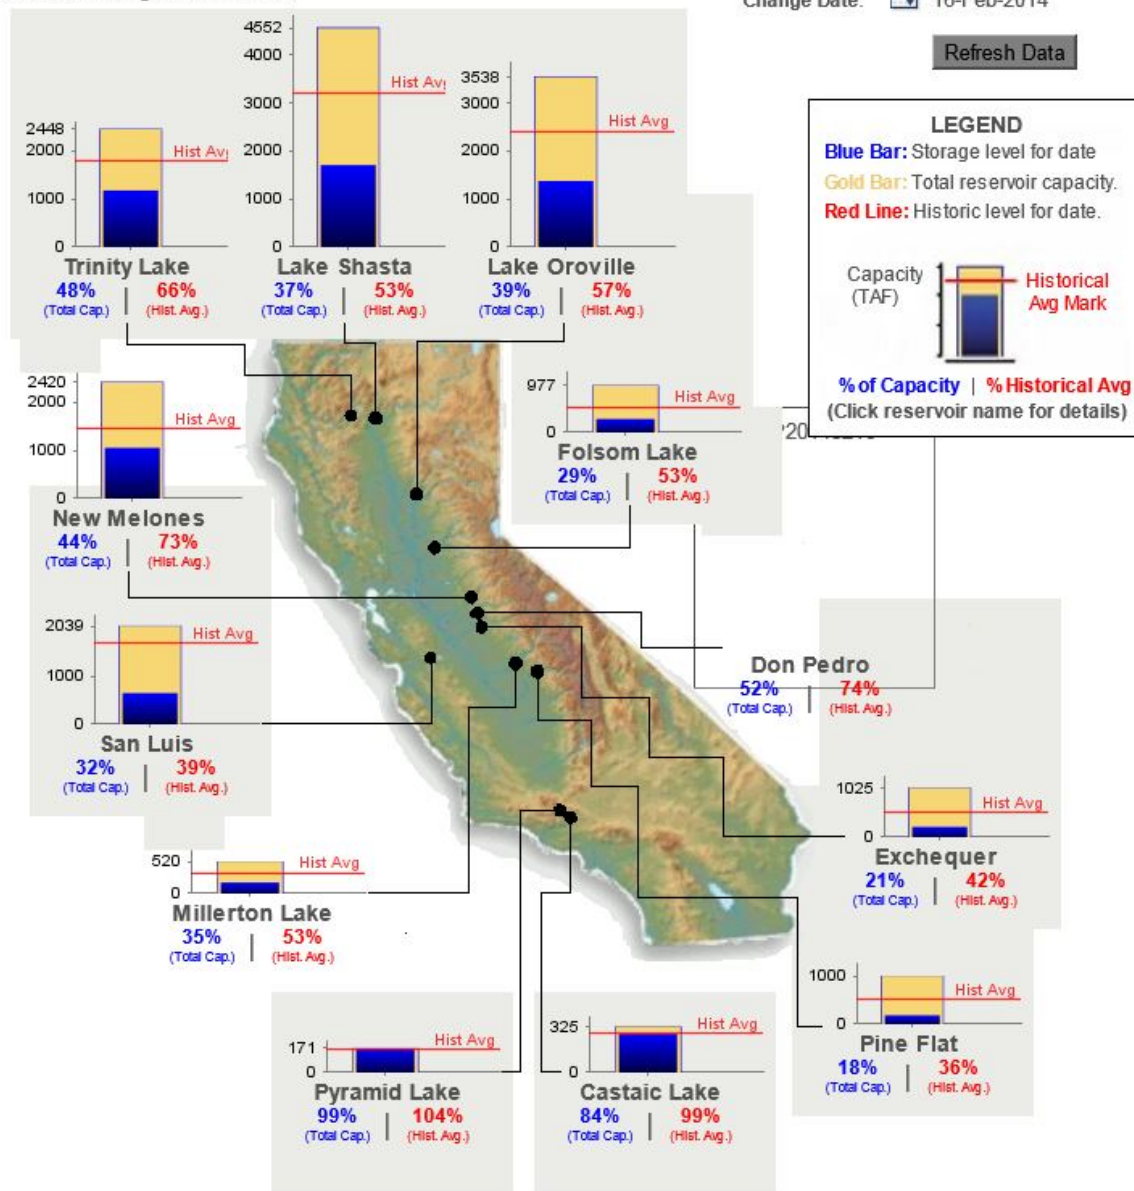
Change Date: 16-Feb-2014

Refresh Data

LEGEND
Blue Bar: Storage level for date
Gold Bar: Total reservoir capacity.
Red Line: Historic level for date.

Capacity (TAF)
Historical Avg Mark

% of Capacity | % Historical Avg
(Click reservoir name for details)

2448
2000
1000
0
Hist Avg
Trinity Lake
48% (Total Cap.) | 66% (Hist. Avg.)

4552
4000
3000
2000
1000
0
Hist Avg
Lake Shasta
37% (Total Cap.) | 53% (Hist. Avg.)

3538
3000
2000
1000
0
Hist Avg
Lake Oroville
39% (Total Cap.) | 57% (Hist. Avg.)

2420
2000
1000
0
Hist Avg
New Melones
44% (Total Cap.) | 73% (Hist. Avg.)

977
0
Hist Avg
Folsom Lake
29% (Total Cap.) | 53% (Hist. Avg.)

2039
1000
0
Hist Avg
San Luis
32% (Total Cap.) | 39% (Hist. Avg.)

Don Pedro
52% (Total Cap.) | 74% (Hist. Avg.)

1025
0
Hist Avg
Exchequer
21% (Total Cap.) | 42% (Hist. Avg.)

520
0
Hist Avg
Millerton Lake
35% (Total Cap.) | 53% (Hist. Avg.)

1000
0
Hist Avg
Pine Flat
18% (Total Cap.) | 36% (Hist. Avg.)

171
0
Hist Avg
Pyramid Lake
99% (Total Cap.) | 104% (Hist. Avg.)

325
0
Hist Avg
Castaic Lake
84% (Total Cap.) | 99% (Hist. Avg.)